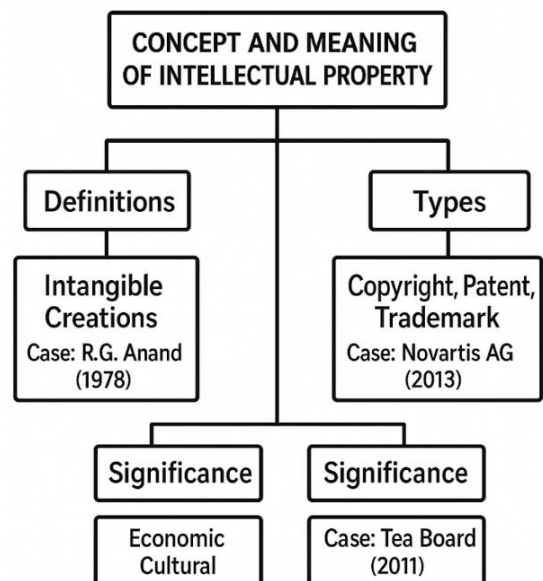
CONCEPT AND MEANING OF INTELLECTUAL PROPERTY

Definitions

Intangible Creations
Case: R.G. Anand (1978)

Types

Copyright, Patent, Trademark
Case: Novartis AG (2013)

Significance

Economic
Cultural

Significance

Case: Tea Board (2011)